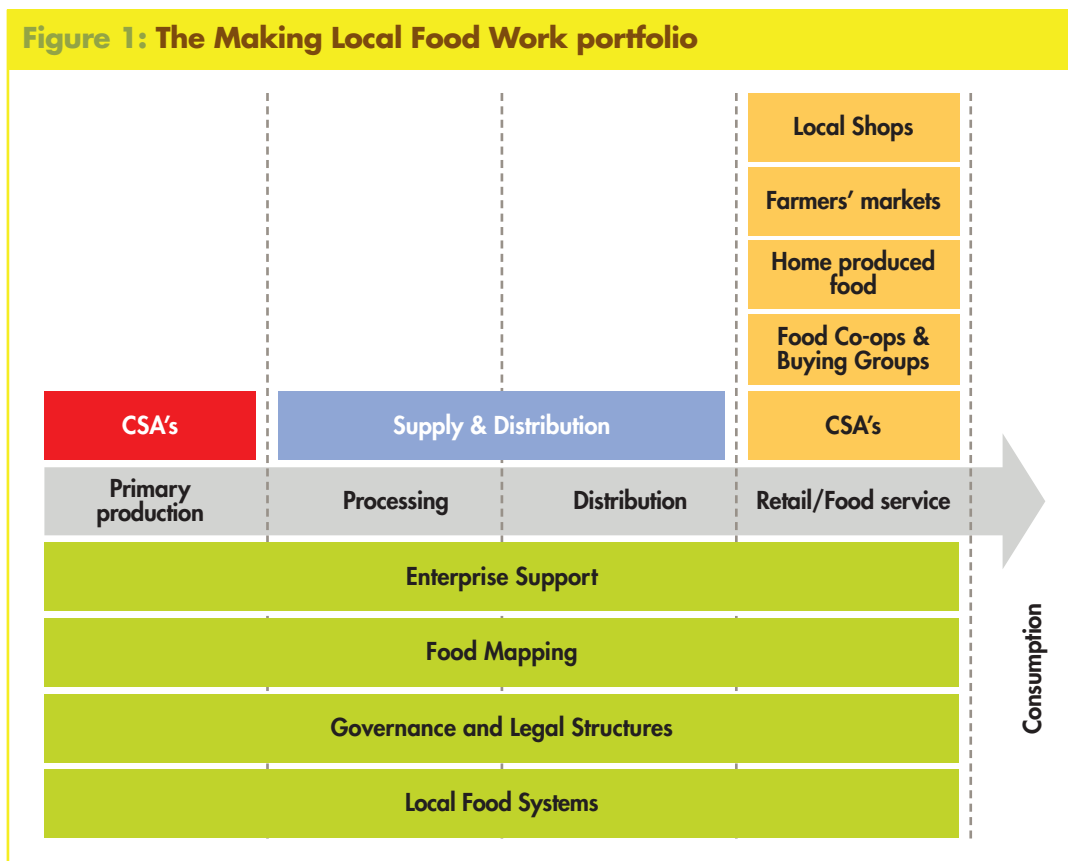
Figure 1: The Making Local Food Work portfolio

Local Shops

Farmers' markets

Home produced food

Food Co-ops & Buying Groups

CSA's

Supply & Distribution

CSA's

Primary production

Processing

Distribution

Retail/Food service

Enterprise Support

Food Mapping

Governance and Legal Structures

Local Food Systems

Consumption